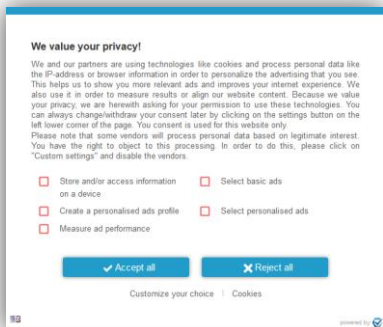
We value your privacy!

We and our partners are using technologies like cookies and process personal data like the IP-address or browser information in order to personalize the advertising that you see. This helps us to show you more relevant ads and improves your internet experience. We also use it in order to measure results or align our website content. Because we value your privacy, we are herewith asking for your permission to use these technologies. You can always change/withdraw your consent later by clicking on the settings button on the left lower corner of the page. Your consent is used for this website only.
Please note that some vendors will process personal data based on legitimate interest. You have the right to object to this processing. In order to do this, please click on "Custom settings" and disable the vendors.

Store and/or access information on a device
Select basic ads
Create a personalised ads profile
Select personalised ads
Measure ad performance

Accept all
Reject all

Customize your choice | Cookies

powered by